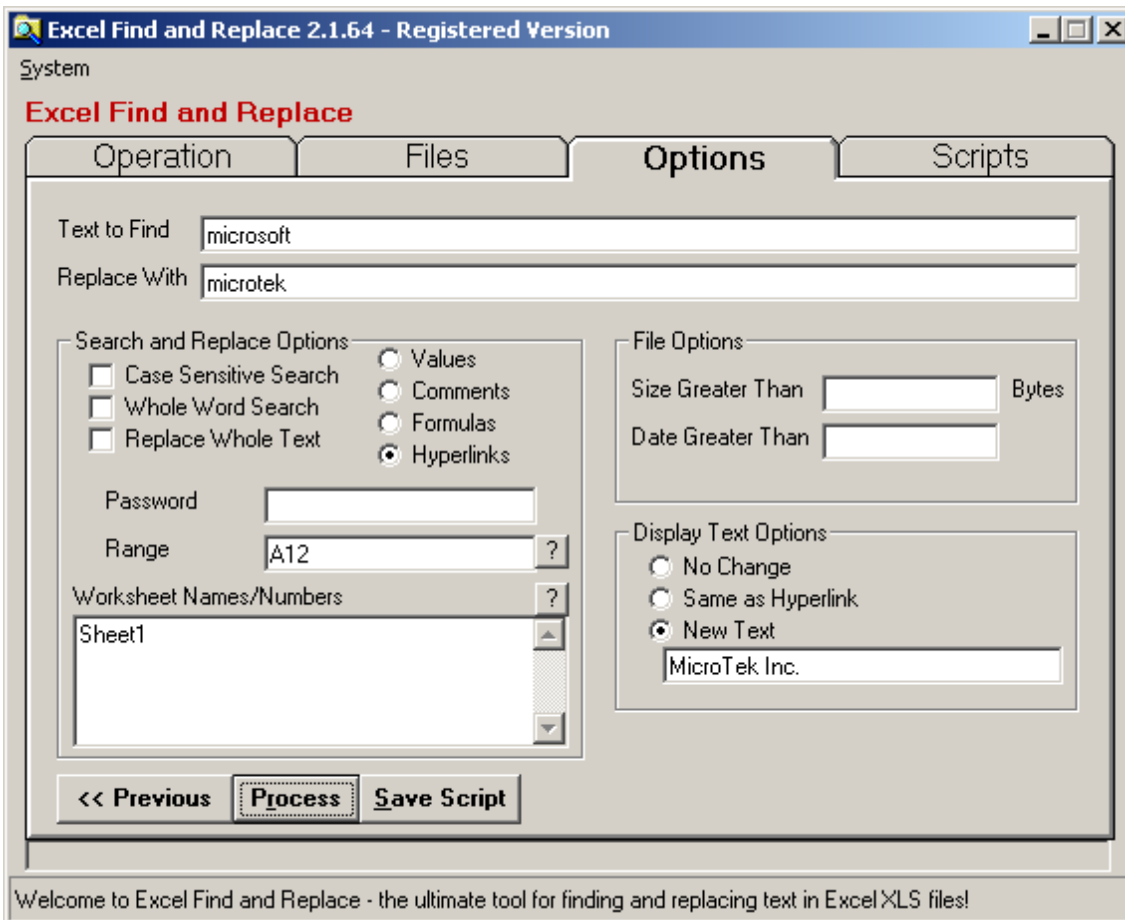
Excel Find and Replace 2.1.64 - Registered Version

System

Excel Find and Replace

Operation | Files | Options | Scripts

Text to Find microsoft
Replace With microtek

Search and Replace Options
Case Sensitive Search
Whole Word Search
Replace Whole Text
Values
Comments
Formulas
Hyperlinks

Password
Range A12 ?
Worksheet Names/Numbers ?
Sheet1

File Options
Size Greater Than Bytes
Date Greater Than

Display Text Options
No Change
Same as Hyperlink
New Text
MicroTek Inc.

<< Previous Process Save Script

Welcome to Excel Find and Replace - the ultimate tool for finding and replacing text in Excel XLS files!